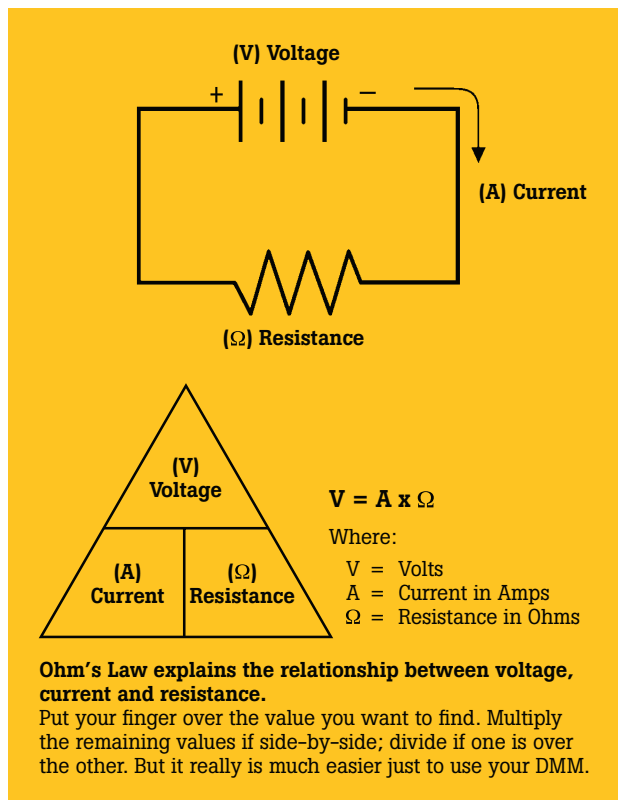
(V) Voltage

+

–

(A) Current

(Ω) Resistance

(V)
Voltage

(A)
Current

(Ω)
Resistance

**V = A x Ω**

Where:

V = Volts
A = Current in Amps
Ω = Resistance in Ohms

**Ohm's Law explains the relationship between voltage, current and resistance.**
Put your finger over the value you want to find. Multiply the remaining values if side-by-side; divide if one is over the other. But it really is much easier just to use your DMM.